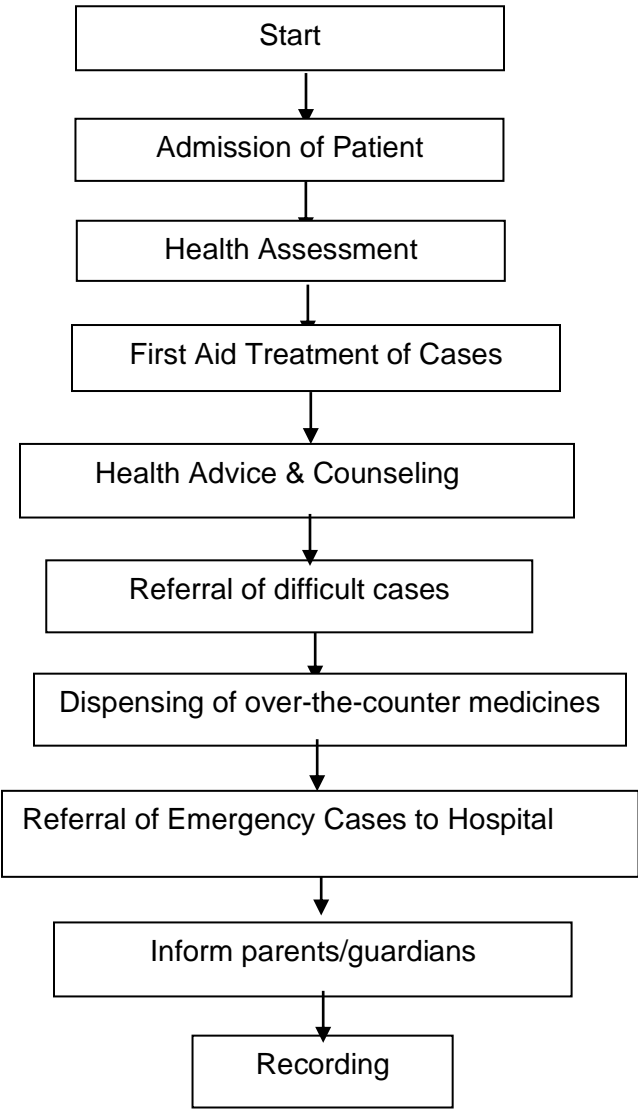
Start

Admission of Patient

Health Assessment

First Aid Treatment of Cases

Health Advice & Counseling

Referral of difficult cases

Dispensing of over-the-counter medicines

Referral of Emergency Cases to Hospital

Inform parents/guardians

Recording